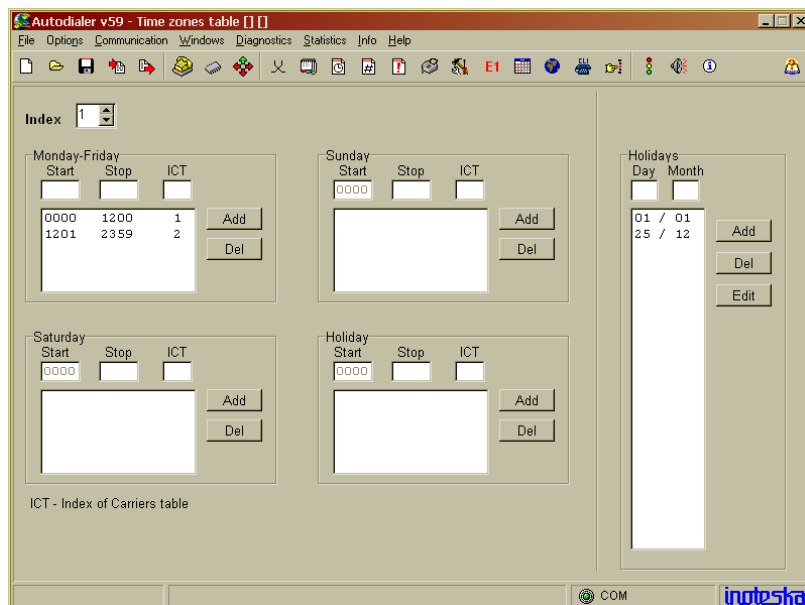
Autodialer v59 - Time zones table [] []

File Options Communication Windows Diagnostics Statistics Info Help

E1

Index 1

Monday-Friday
Start Stop ICT

0000 1200 1
1201 2359 2

Add
Del

Sunday
Start Stop ICT
0000

Add
Del

Saturday
Start Stop ICT
0000

Add
Del

Holiday
Start Stop ICT
0000

Add
Del

ICT - Index of Carriers table

Holidays
Day Month

01 / 01
25 / 12

Add
Del
Edit

COM

inoteska